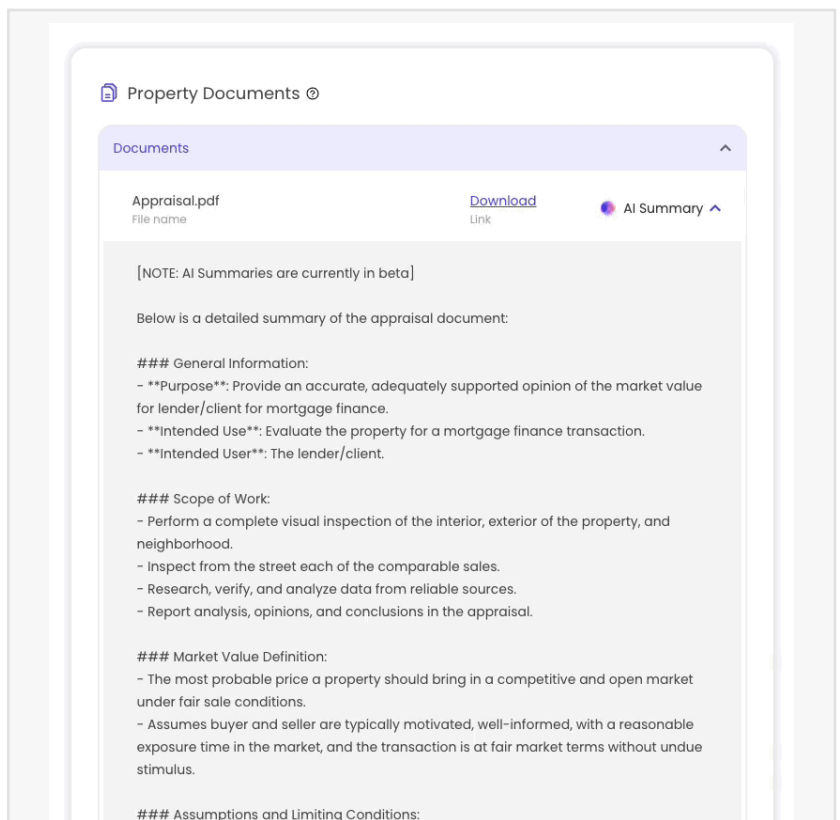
Property Documents ⓘ

Documents

Appraisal.pdf
File name

Download
Link

AI Summary

[NOTE: AI Summaries are currently in beta]

Below is a detailed summary of the appraisal document:

### General Information:
- **Purpose**: Provide an accurate, adequately supported opinion of the market value for lender/client for mortgage finance.
- **Intended Use**: Evaluate the property for a mortgage finance transaction.
- **Intended User**: The lender/client.

### Scope of Work:
- Perform a complete visual inspection of the interior, exterior of the property, and neighborhood.
- Inspect from the street each of the comparable sales.
- Research, verify, and analyze data from reliable sources.
- Report analysis, opinions, and conclusions in the appraisal.

### Market Value Definition:
- The most probable price a property should bring in a competitive and open market under fair sale conditions.
- Assumes buyer and seller are typically motivated, well-informed, with a reasonable exposure time in the market, and the transaction is at fair market terms without undue stimulus.

### Assumptions and Limiting Conditions: